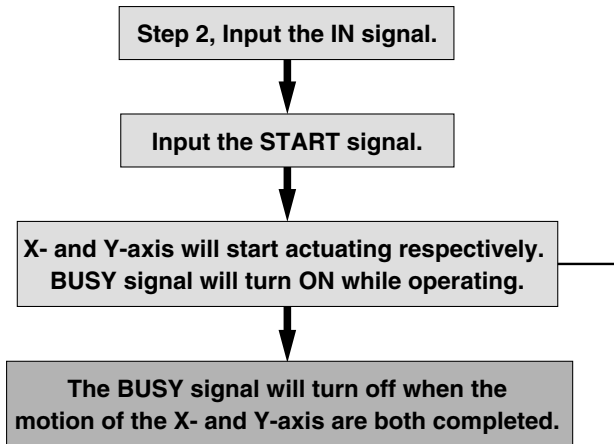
Step 2, Input the IN signal.

Input the START signal.

X- and Y-axis will start actuating respectively.
BUSY signal will turn ON while operating.

The BUSY signal will turn off when the motion of the X- and Y-axis are both completed.